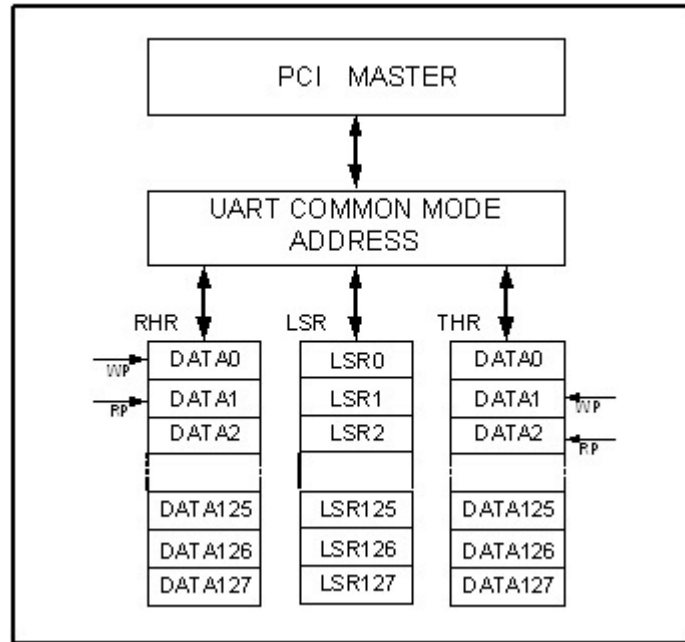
PCI MASTER

UART COMMON MODE ADDRESS

RHR

WP

RP

DATA0

DATA1

DATA2

DATA125

DATA126

DATA127

LSR

LSR0

LSR1

LSR2

LSR125

LSR126

LSR127

THR

DATA0

DATA1

DATA2

WP

RP

DATA125

DATA126

DATA127